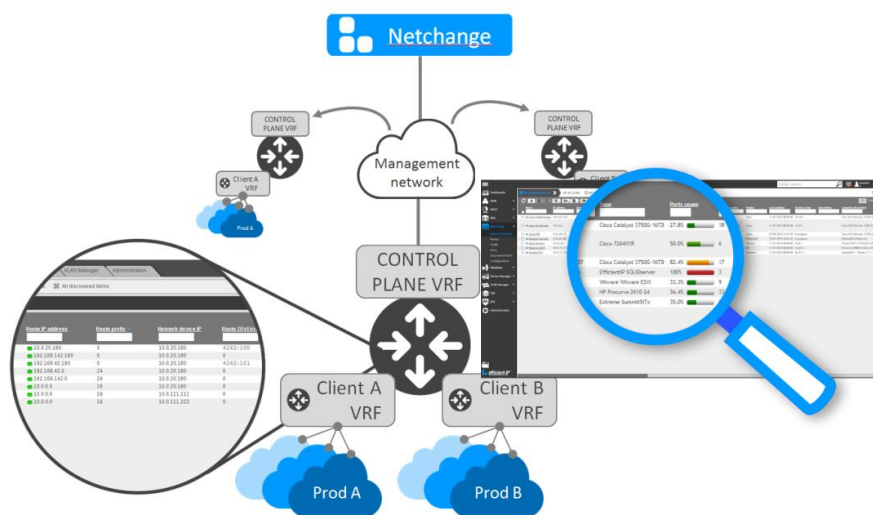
Netchange

CONTROL PLANE VRF

CONTROL PLANE VRF

Management network

Client A VRF

Prod A

CONTROL PLANE VRF

Client A VRF

Client B VRF

Prod A

Prod B

VLAN Manager | Administration

All discovered items

| Route IP address | Route prefix | Network device IP | Route DistinG |
|---|---|---|---|
| 10.0.20.180 | 0 | 10.0.20.185 | 4242:100 |
| 192.168.142.180 | 0 | 10.0.20.180 | 0 |
| 192.168.42.180 | 0 | 10.0.20.185 | 4242:101 |
| 192.168.42.0 | 24 | 10.0.20.180 | 0 |
| 192.168.142.0 | 24 | 10.0.20.180 | 0 |
| 10.0.0.0 | 16 | 10.0.20.180 | 0 |
| 10.0.0.0 | 16 | 10.0.111.111 | 0 |
| 10.0.0.0 | 16 | 10.0.111.222 | 0 |

| Type | Ports usage | |
|---|---|---|
| Cisco Catalyst 3750G-16TD | 27.8% | 18 |
| Cisco 7204VXR | 50.0% | 6 |
| Cisco Catalyst 3750G-16TD | 82.4% | 17 |
| EfficientIP SOLIDserver | 100% | 1 |
| Vmware Vmware ESXi | 33.3% | 9 |
| HP Procurve 2610-24 | 36.4% | 11 |
| Extreme SummitX | 25.0% | 8 |

EfficientIP